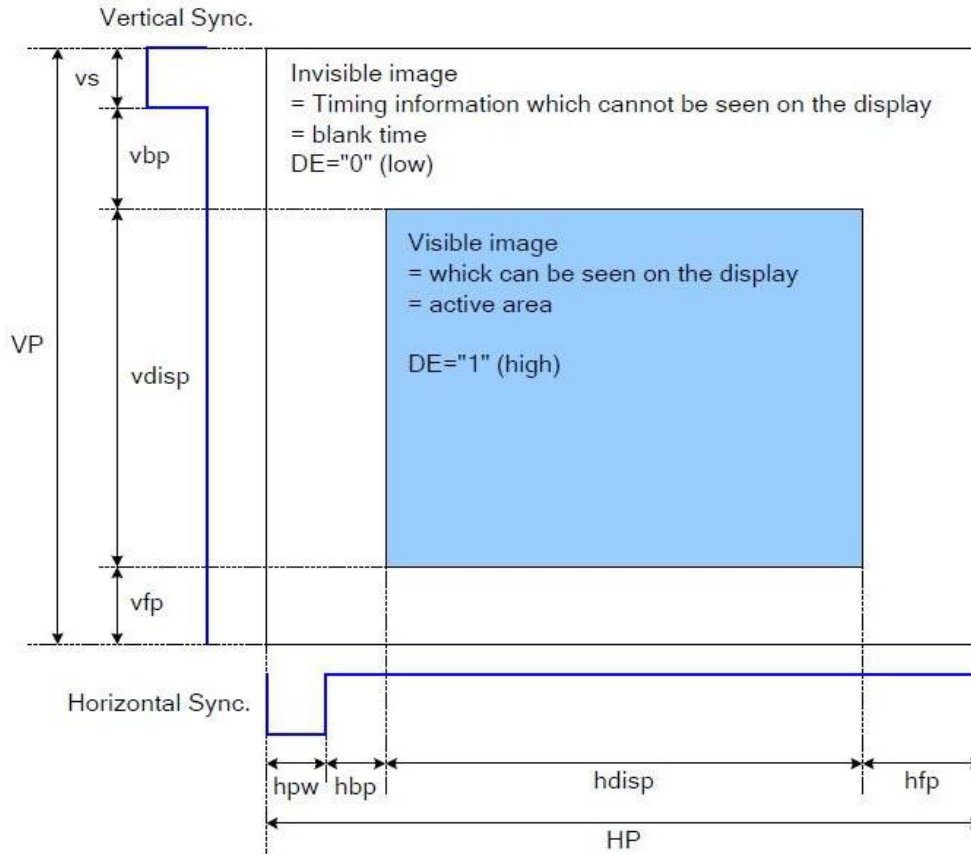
Vertical Sync.

vs

vbp

VP

vdisp

vfp

Invisible image
= Timing information which cannot be seen on the display
= blank time
DE="0" (low)

Visible image
= whick can be seen on the display
= active area

DE="1" (high)

Horizontal Sync.

hpw

hbp

hdisp

hfp

HP